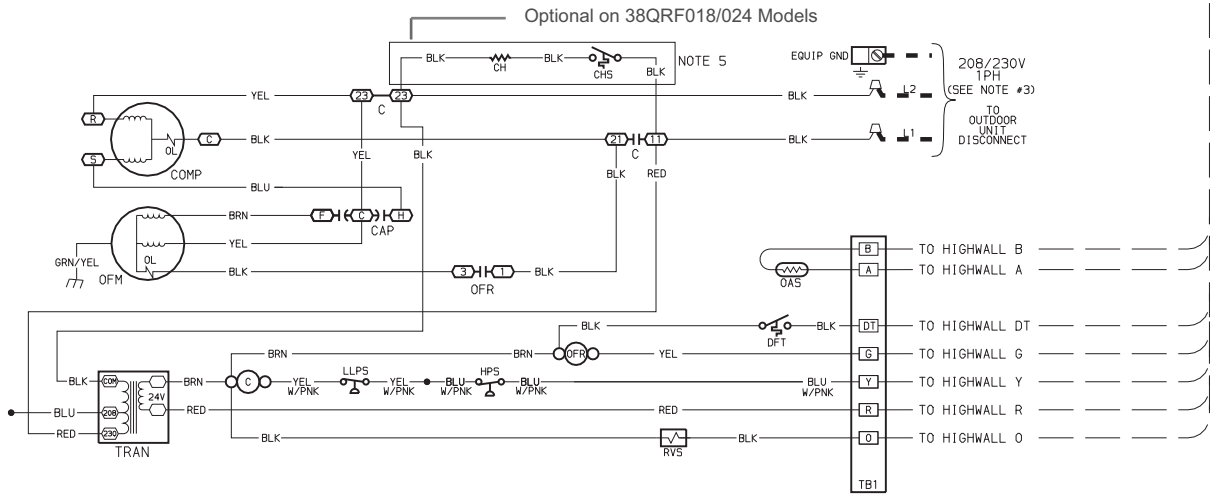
Optional on 38QRF018/024 Models

BLK CH BLK CHS BLK NOTE 5

EQUIP GND

208/230V 1PH (SEE NOTE #3)

TO OUTDOOR UNIT DISCONNECT

L2

L1

R

C

S

OL

COMP

YEL

23 23

C

BLK

YEL

BLK

21 11

C

BLK

RED

BLU

BRN

F C H

CAP

YEL

GRN/YEL

OL

OFM

BLK

3 1

OFR

BLK

B TO HIGHWALL B

A TO HIGHWALL A

OAS

BLK

DFT

BLK

DT TO HIGHWALL DT

BRN

BRN

OFR

YEL

G TO HIGHWALL G

BLK

COM

24V

BRN

C

YEL W/PNK

LLPS

YEL W/PNK

BLU W/PNK

HPS

BLU W/PNK

BLU W/PNK

Y TO HIGHWALL Y

BLU

208

RED

RED

R TO HIGHWALL R

RED

230

TRAN

BLK

RVS

BLK

O TO HIGHWALL O

TB1